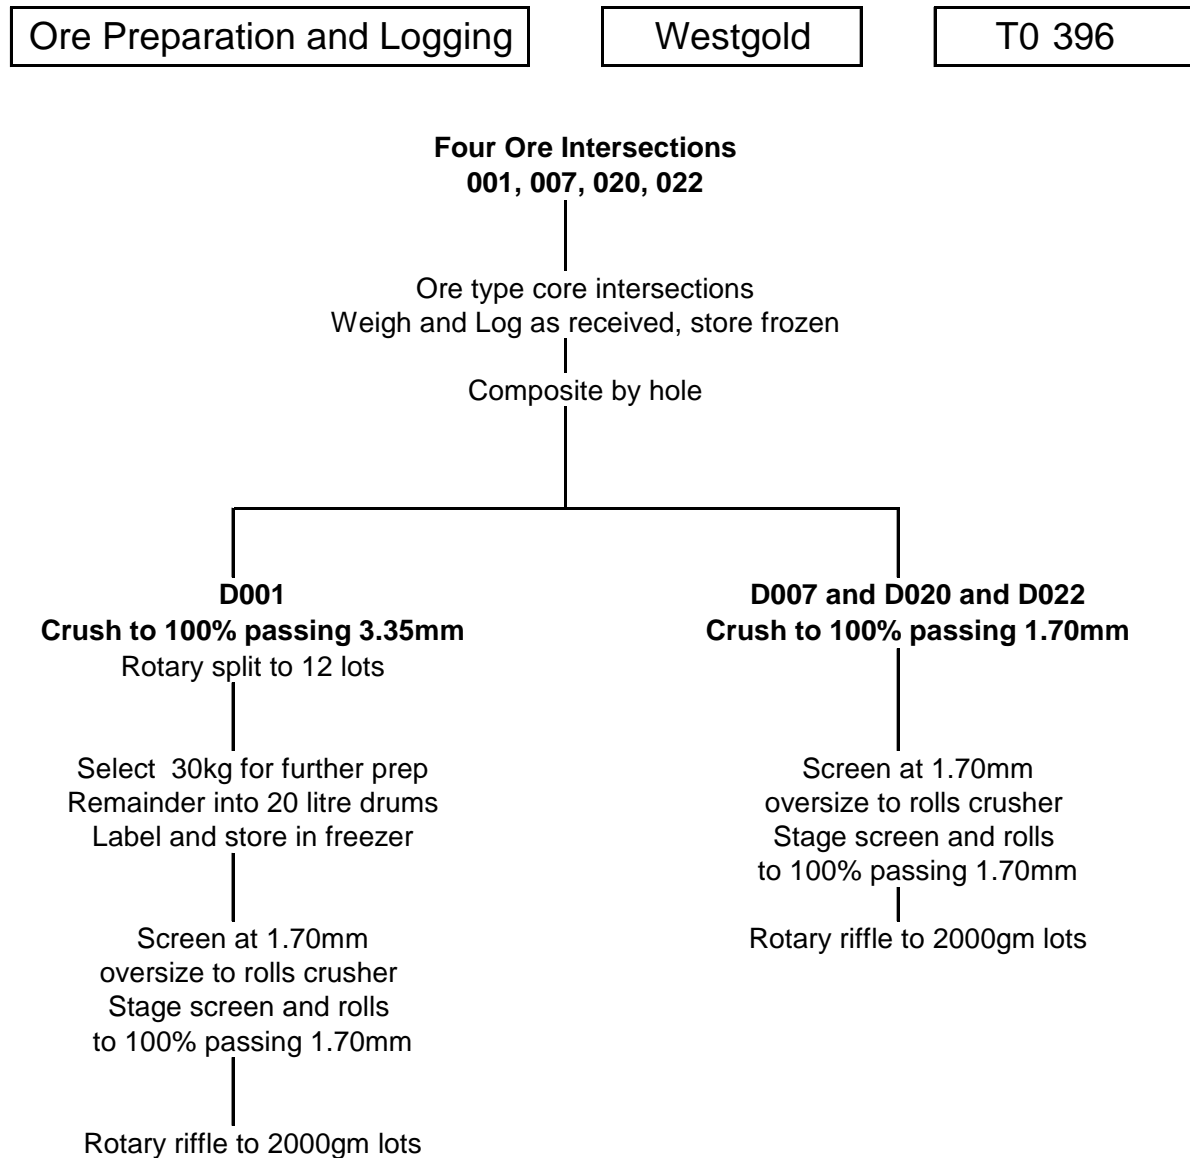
Ore Preparation and Logging

Westgold

T0 396

**Four Ore Intersections**
**001, 007, 020, 022**

Ore type core intersections
Weigh and Log as received, store frozen

Composite by hole

**D001**
**Crush to 100% passing 3.35mm**
Rotary split to 12 lots

Select 30kg for further prep
Remainder into 20 litre drums
Label and store in freezer

Screen at 1.70mm
oversize to rolls crusher
Stage screen and rolls
to 100% passing 1.70mm

Rotary riffle to 2000gm lots

**D007 and D020 and D022**
**Crush to 100% passing 1.70mm**

Screen at 1.70mm
oversize to rolls crusher
Stage screen and rolls
to 100% passing 1.70mm

Rotary riffle to 2000gm lots